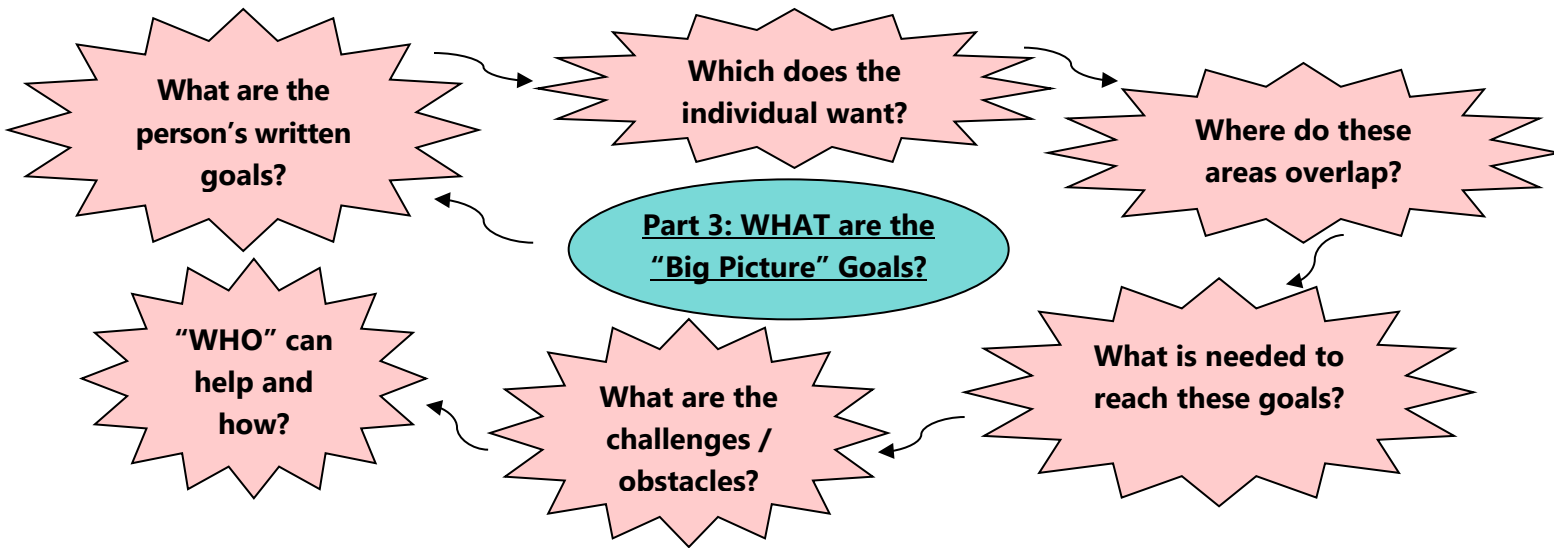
Part 3: WHAT are the "Big Picture" Goals?

What are the person's written goals?

Which does the individual want?

Where do these areas overlap?

What is needed to reach these goals?

What are the challenges / obstacles?

"WHO" can help and how?